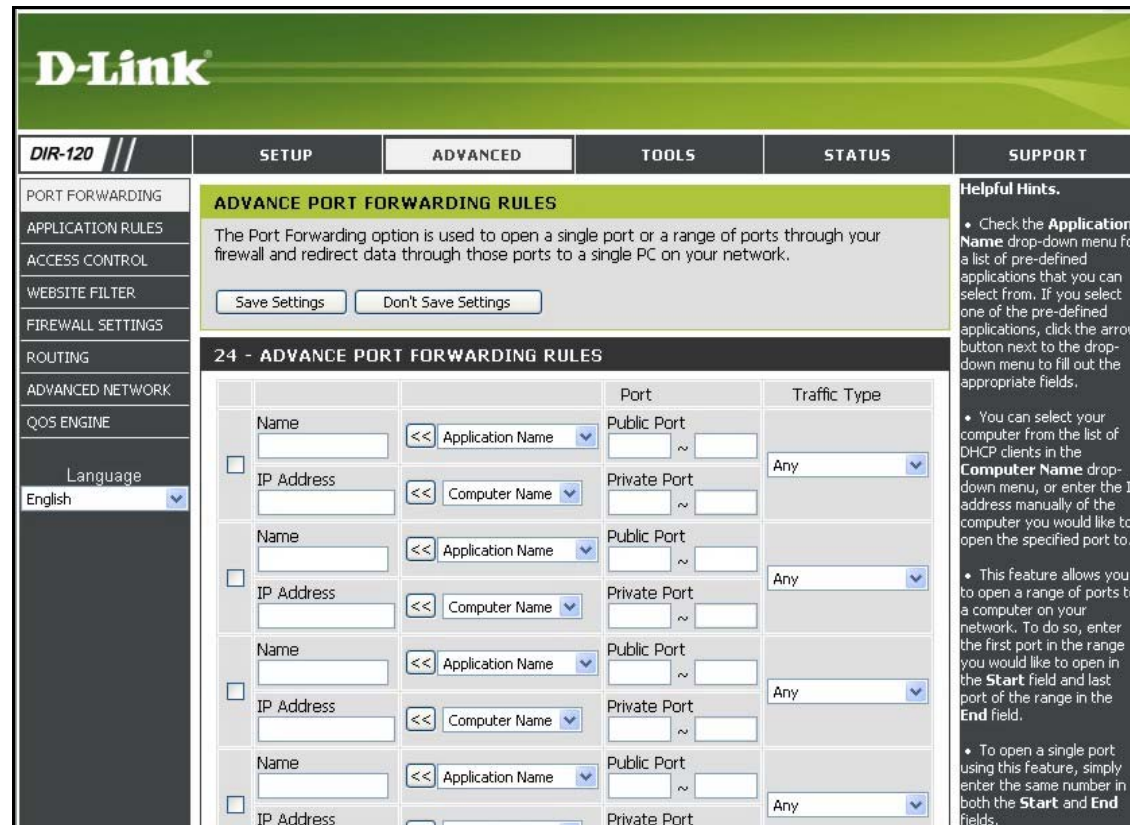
D-Link

DIR-120

SETUP | ADVANCED | TOOLS | STATUS | SUPPORT

PORT FORWARDING
APPLICATION RULES
ACCESS CONTROL
WEBSITE FILTER
FIREWALL SETTINGS
ROUTING
ADVANCED NETWORK
QOS ENGINE

Language
English

ADVANCE PORT FORWARDING RULES

The Port Forwarding option is used to open a single port or a range of ports through your firewall and redirect data through those ports to a single PC on your network.

Save Settings | Don't Save Settings

24 - ADVANCE PORT FORWARDING RULES

| | | | Port | Traffic Type |
|---|---|---|---|---|
| | Name | << Application Name | Public Port ~ | Any |
| | IP Address | << Computer Name | Private Port ~ | |
| | Name | << Application Name | Public Port ~ | Any |
| | IP Address | << Computer Name | Private Port ~ | |
| | Name | << Application Name | Public Port ~ | Any |
| | IP Address | << Computer Name | Private Port ~ | |
| | Name | << Application Name | Public Port ~ | Any |
| | IP Address | | Private Port | |

Helpful Hints.

• Check the Application Name drop-down menu fo a list of pre-defined applications that you can select from. If you select one of the pre-defined applications, click the arrow button next to the drop-down menu to fill out the appropriate fields.

• You can select your computer from the list of DHCP clients in the Computer Name drop-down menu, or enter the I address manually of the computer you would like to open the specified port to.

• This feature allows you to open a range of ports t a computer on your network. To do so, enter the first port in the range you would like to open in the Start field and last port of the range in the End field.

• To open a single port using this feature, simply enter the same number in both the Start and End fields.